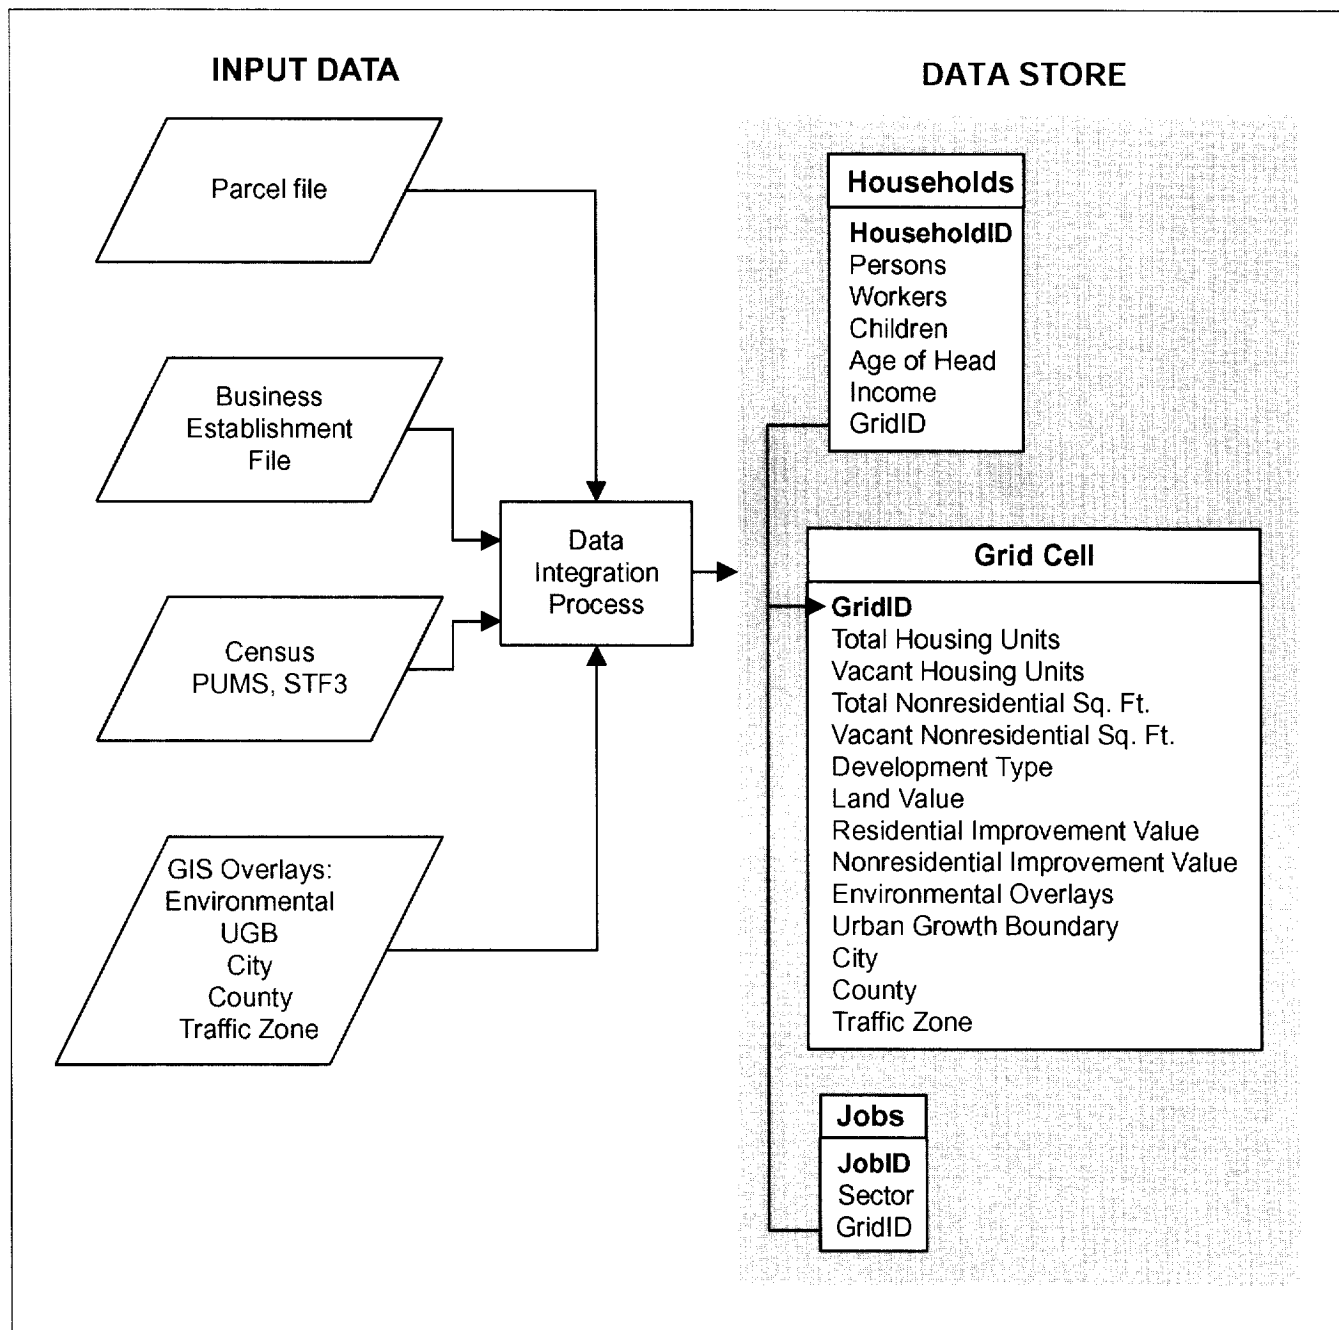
INPUT DATA

DATA STORE

Parcel file

Business Establishment File

Census PUMS, STF3

GIS Overlays: Environmental UGB City County Traffic Zone

Data Integration Process

Households

HouseholdID
Persons
Workers
Children
Age of Head
Income
GridID

Grid Cell

GridID
Total Housing Units
Vacant Housing Units
Total Nonresidential Sq. Ft.
Vacant Nonresidential Sq. Ft.
Development Type
Land Value
Residential Improvement Value
Nonresidential Improvement Value
Environmental Overlays
Urban Growth Boundary
City
County
Traffic Zone

Jobs

JobID
Sector
GridID